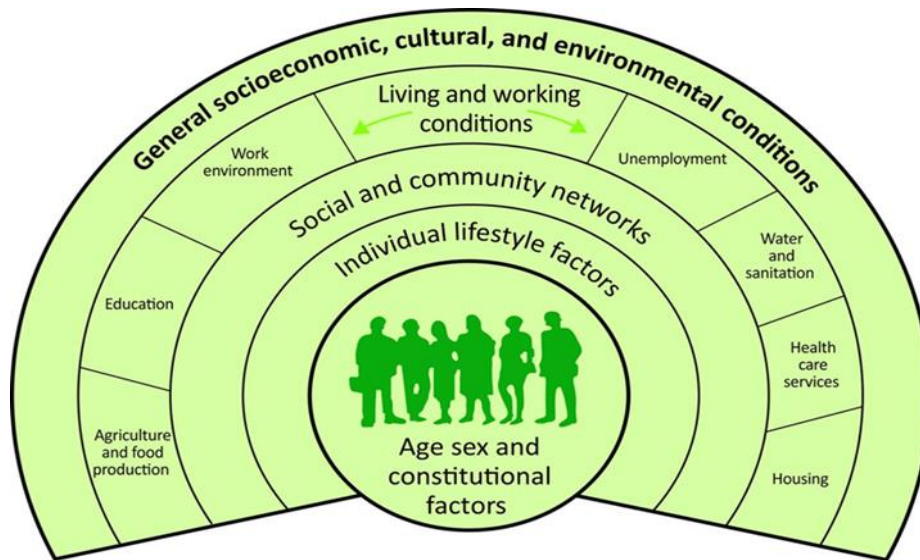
General socioeconomic, cultural, and environmental conditions

Living and working conditions

Work environment

Unemployment

Education

Water and sanitation

Agriculture and food production

Health care services

Housing

Social and community networks

Individual lifestyle factors

Age sex and constitutional factors